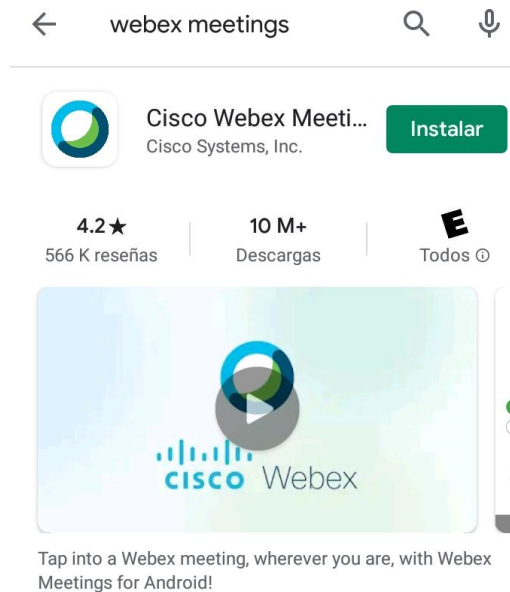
webex meetings

Cisco Webex Meeti...
Cisco Systems, Inc.

Instalar

4.2★
566 K reseñas

10 M+
Descargas

E
Todos ⓘ

cisco Webex

Tap into a Webex meeting, wherever you are, with Webex Meetings for Android!